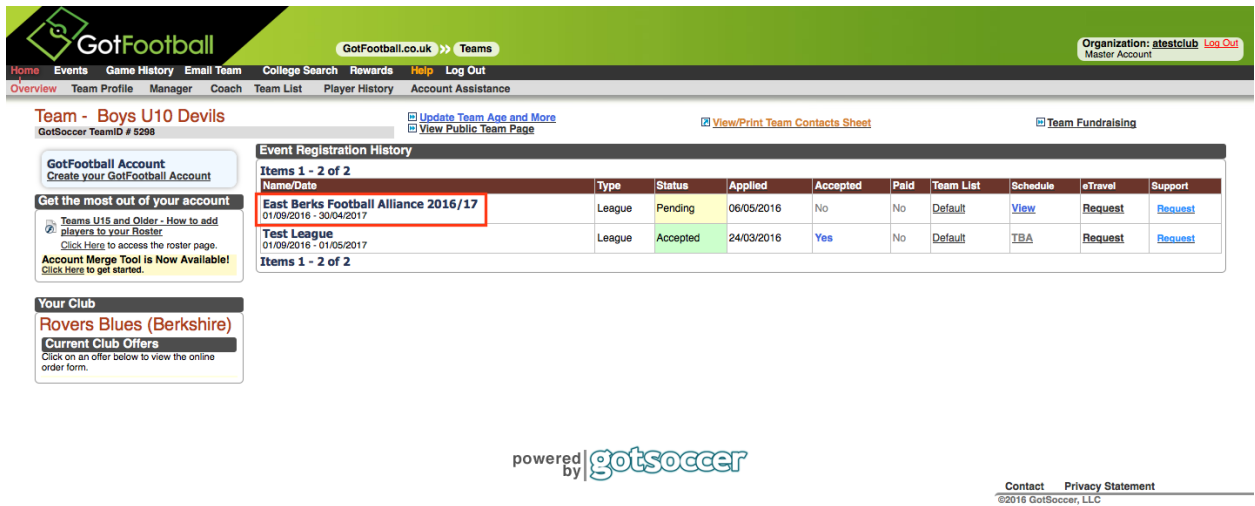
GotFootball

GotFootball.co.uk » Teams

Organization: atestclub Log Out
Master Account

Home Events Game History Email Team College Search Rewards Help Log Out

Overview Team Profile Manager Coach Team List Player History Account Assistance

Team - Boys U10 Devils
GotSoccer TeamID # 5298

Update Team Age and More
View Public Team Page

View/Print Team Contacts Sheet

Team Fundraising

GotFootball Account
Create your GotFootball Account

Get the most out of your account

Teams U15 and Older - How to add players to your Roster
Click Here to access the roster page.

Account Merge Tool is Now Available!
Click Here to get started.

Your Club

Rovers Blues (Berkshire)

Current Club Offers

Click on an offer below to view the online order form.

Event Registration History

Items 1 - 2 of 2

| Name/Date | Type | Status | Applied | Accepted | Paid | Team List | Schedule | eTravel | Support |
|---|---|---|---|---|---|---|---|---|---|
| East Berks Football Alliance 2016/17 01/09/2016 - 30/04/2017 | League | Pending | 06/05/2016 | No | No | Default | View | Request | Request |
| Test League 01/09/2016 - 01/05/2017 | League | Accepted | 24/03/2016 | Yes | No | Default | TBA | Request | Request |

Items 1 - 2 of 2

powered by gotsoccer

Contact Privacy Statement
©2016 GotSoccer, LLC